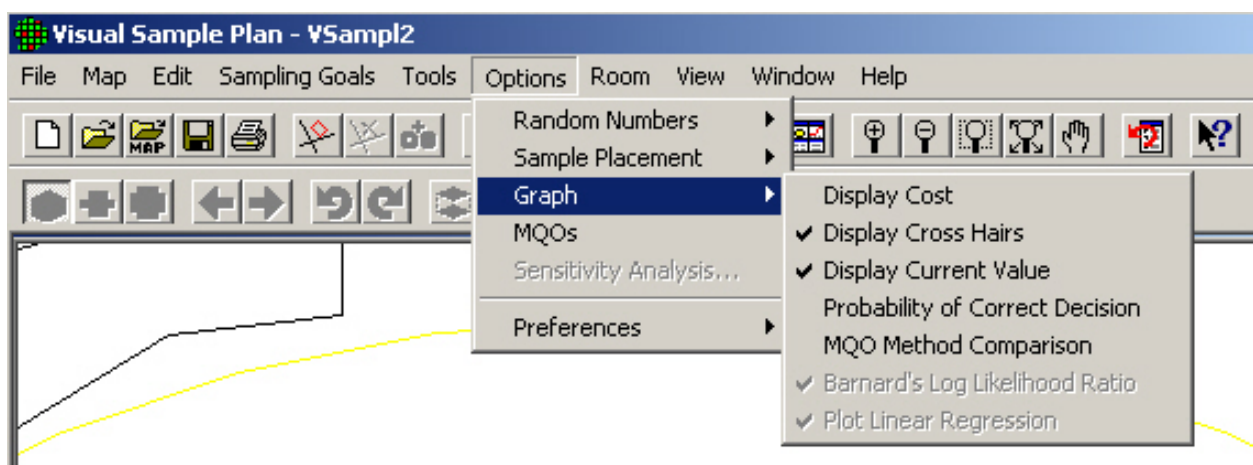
Visual Sample Plan - VSampl2

File Map Edit Sampling Goals Tools Options Room View Window Help

MAP

Random Numbers
Sample Placement
Graph
MQOs
Sensitivity Analysis...
Preferences

Display Cost
✔ Display Cross Hairs
✔ Display Current Value
Probability of Correct Decision
MQO Method Comparison
✔ Barnard's Log Likelihood Ratio
✔ Plot Linear Regression